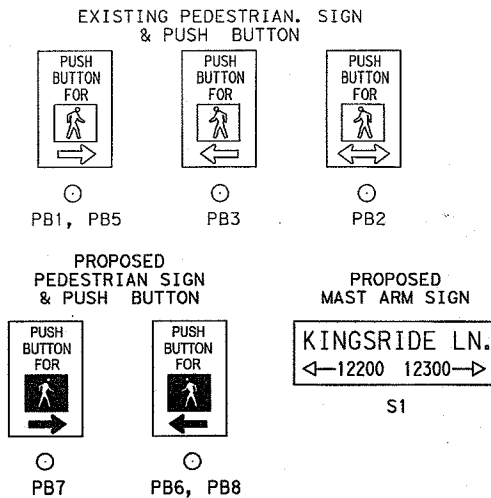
EXISTING PEDESTRIAN. SIGN
& PUSH BUTTON

PUSH
BUTTON
FOR

PB1, PB5

PUSH
BUTTON
FOR

PB3

PUSH
BUTTON
FOR

PB2

PROPOSED
PEDESTRIAN SIGN
& PUSH BUTTON

PUSH
BUTTON
FOR

PB7

PUSH
BUTTON
FOR

PB6, PB8

PROPOSED
MAST ARM SIGN

KINGSRIDE LN.
12200 12300

S1